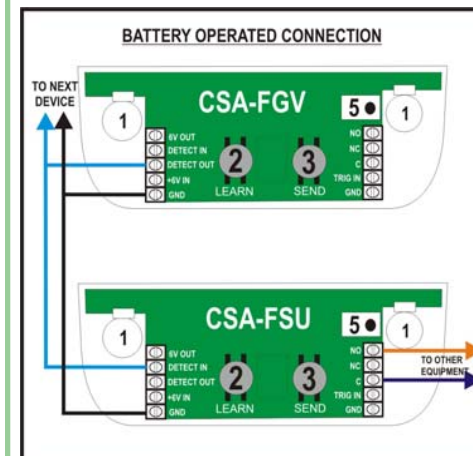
BATTERY OPERATED CONNECTION

TO NEXT DEVICE

CSA-FGV

1

5

1

6V OUT
DETECT IN
DETECT OUT
+6V IN
GND

2

LEARN

3

SEND

NO
NC
C
TRIG IN
GND

CSA-FSU

1

5

1

6V OUT
DETECT IN
DETECT OUT
+6V IN
GND

2

LEARN

3

SEND

NO
NC
C
TRIG IN
GND

TO OTHER EQUIPMENT